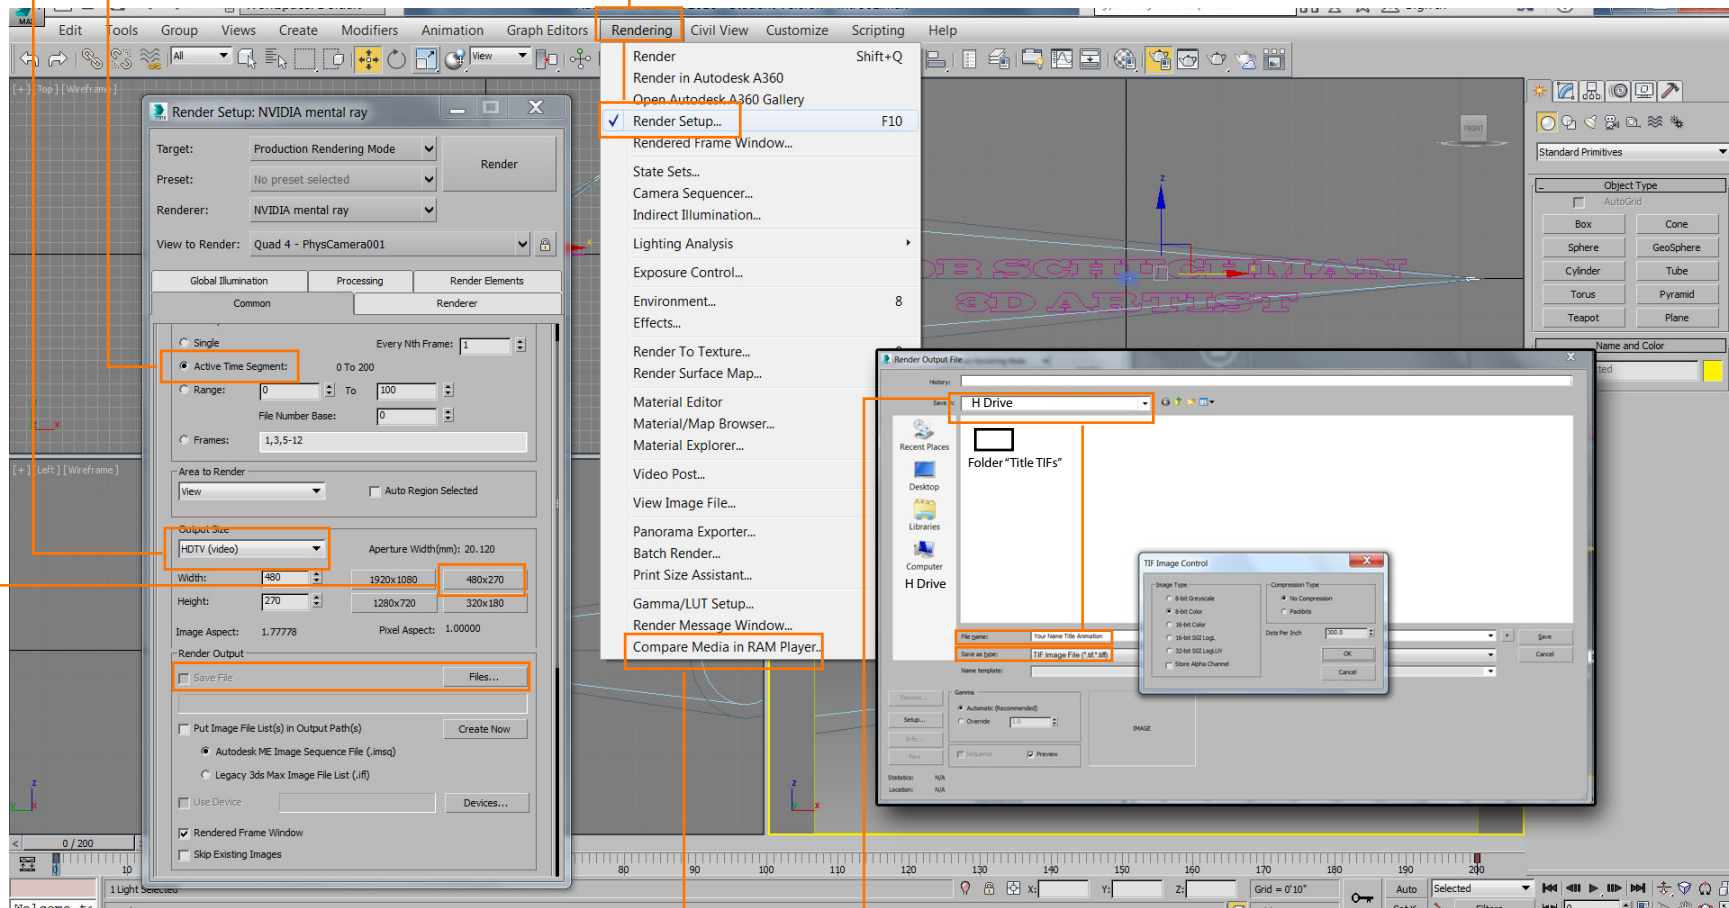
Edit Tools Group Views Create Modifiers Animation Graph Editors Rendering Civil View Customize Scripting Help

Render Shift+Q
Render in Autodesk A360
Open Autodesk A360 Gallery
Render Setup... F10
Rendered Frame Window...
State Sets...
Camera Sequencer...
Indirect Illumination...
Lighting Analysis
Exposure Control...
Environment... 8
Effects...
Render To Texture...
Render Surface Map...
Material Editor
Material/Map Browser...
Material Explorer...
Video Post...
View Image File...
Panorama Exporter...
Batch Render...
Print Size Assistant...
Gamma/LUT Setup...
Render Message Window...
Compare Media in RAM Player...

Render Setup: NVIDIA mental ray
Target: Production Rendering Mode
Preset: No preset selected
Renderer: NVIDIA mental ray
View to Render: Quad 4 - PhysCamera001
Render
Global Illumination | Processing | Render Elements
Common | Renderer
Single
Every Nth Frame: 1
Active Time Segment: 0 To 200
Range: 0 To 100
File Number Base: 0
Frames: 1,3,5-12
Area to Render
View
Auto Region Selected
Output Size
HDTV (video)
Aperture Width(mm): 20.120
Width: 480
Height: 270
1920x1080
480x270
1280x720
320x180
Image Aspect: 1.77778
Pixel Aspect: 1.00000
Render Output
Save File
Files...
Put Image File List(s) in Output Path(s)
Create Now
Autodesk ME Image Sequence File (.imsq)
Legacy 3ds Max Image File List (.ifl)
Use Device
Devices...
Rendered Frame Window
Skip Existing Images

Render Output File
History:
Save in: H Drive
Recent Places
Desktop
Libraries
Computer
H Drive
Folder "Title TIFs"
File name: Your Name Title Animation
Save as type: TIF Image File (*.tif,*.tiff)
Name template:
Save
Cancel
Devices...
Setup...
Info...
View
Gamma
Automatic (Recommended)
Override 1.0
Sequence
Preview
IMAGE
Statistics: N/A
Location: N/A

TIF Image Control
Image Type
8-bit Greyscale
8-bit Color
16-bit Color
16-bit SGI LogL
32-bit SGI LogLUV
Store Alpha Channel
Compression Type
No Compression
Packbits
Dots Per Inch 300.0
OK
Cancel

Standard Primitives
Object Type
AutoGrid
Box
Cone
Sphere
GeoSphere
Cylinder
Tube
Torus
Pyramid
Teapot
Plane
Name and Color

[+] [Top] [Wireframe]
[+] [Left] [Wireframe]
FRONT
0 / 200
1 Light Selected
Grid = 0'10"
Auto
Selected